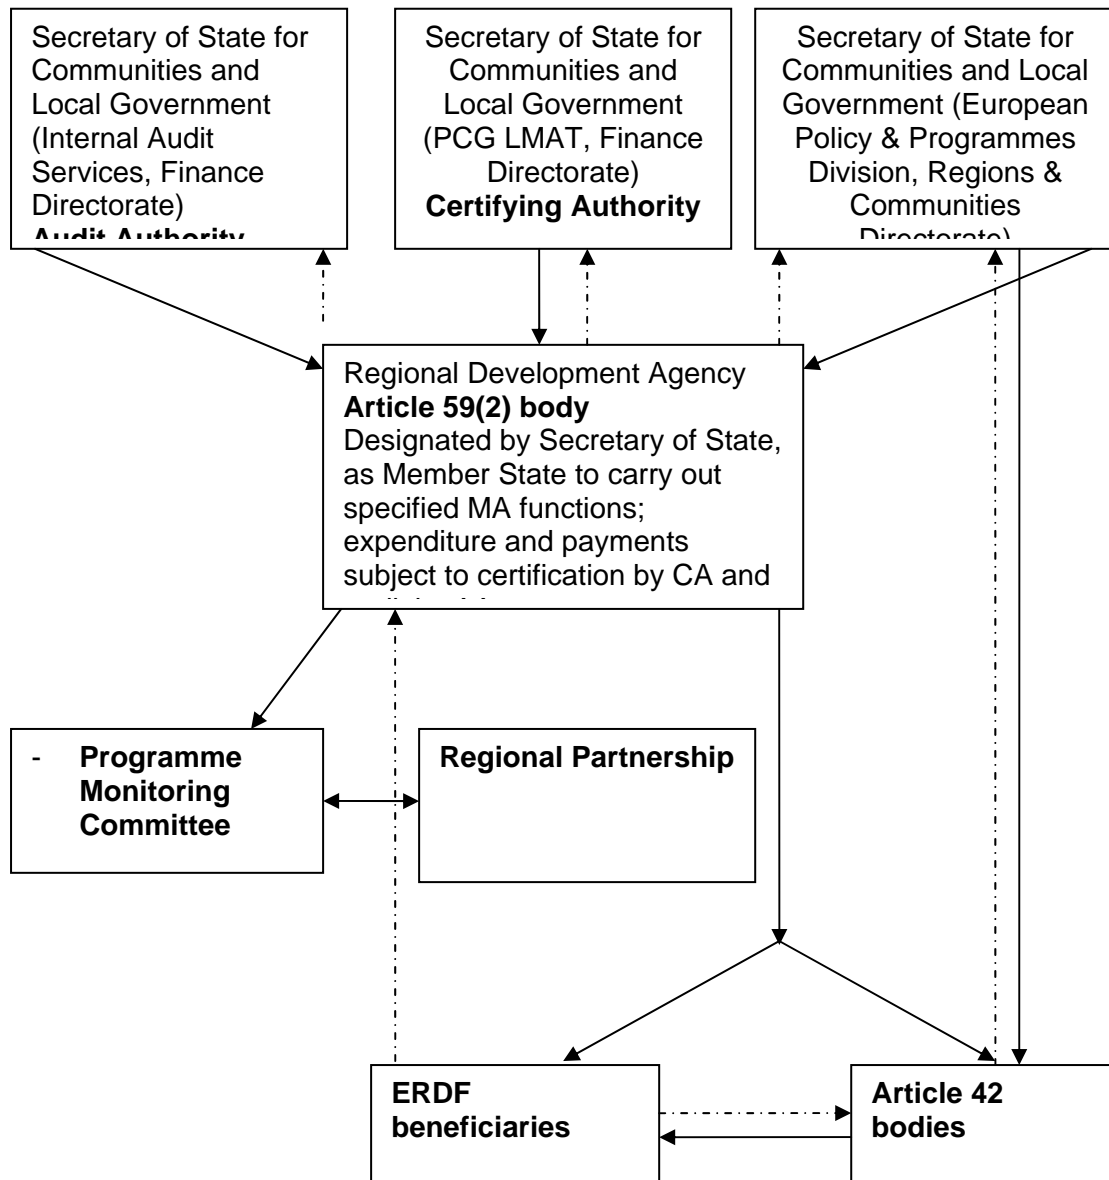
Secretary of State for Communities and Local Government (Internal Audit Services, Finance Directorate)
**Audit Authority**

Secretary of State for Communities and Local Government (PCG LMAT, Finance Directorate)
**Certifying Authority**

Secretary of State for Communities and Local Government (European Policy & Programmes Division, Regions & Communities Directorate)

Regional Development Agency
**Article 59(2) body**
Designated by Secretary of State, as Member State to carry out specified MA functions; expenditure and payments subject to certification by CA and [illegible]

- **Programme Monitoring Committee**

**Regional Partnership**

**ERDF beneficiaries**

**Article 42 bodies**